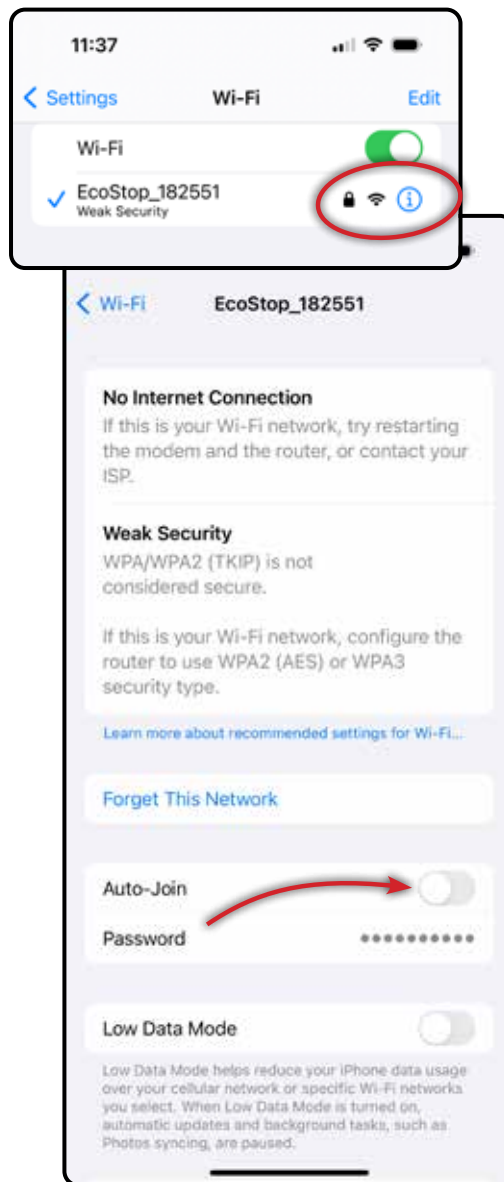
11:37

Settings Wi-Fi Edit

Wi-Fi

EcoStop_182551
Weak Security

Wi-Fi EcoStop_182551

No Internet Connection
If this is your Wi-Fi network, try restarting the modem and the router, or contact your ISP.

Weak Security
WPA/WPA2 (TKIP) is not considered secure.

If this is your Wi-Fi network, configure the router to use WPA2 (AES) or WPA3 security type.

Learn more about recommended settings for Wi-Fi...

Forget This Network

Auto-Join

Password ••••••••••

Low Data Mode

Low Data Mode helps reduce your iPhone data usage over your cellular network or specific Wi-Fi networks you select. When Low Data Mode is turned on, automatic updates and background tasks, such as Photos syncing, are paused.